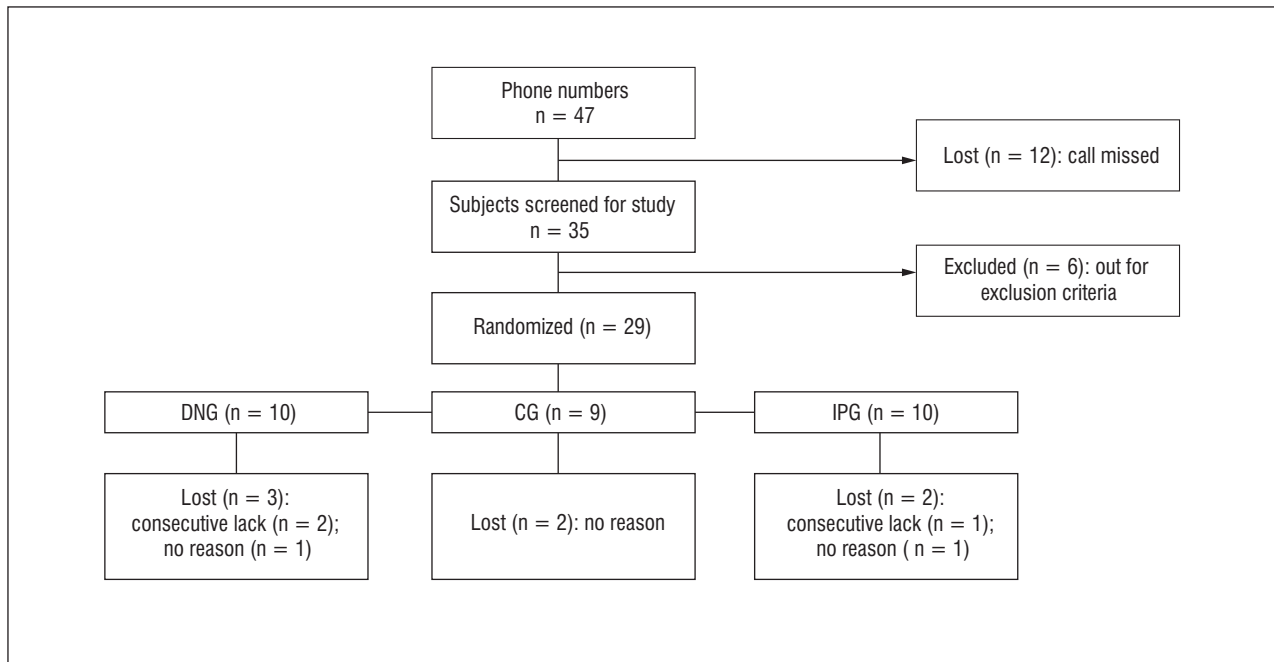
Phone numbers
n = 47

Lost (n = 12): call missed

Subjects screened for study
n = 35

Excluded (n = 6): out for exclusion criteria

Randomized (n = 29)

DNG (n = 10)

CG (n = 9)

IPG (n = 10)

Lost (n = 3):
consecutive lack (n = 2);
no reason (n = 1)

Lost (n = 2): no reason

Lost (n = 2):
consecutive lack (n = 1);
no reason ( n = 1)